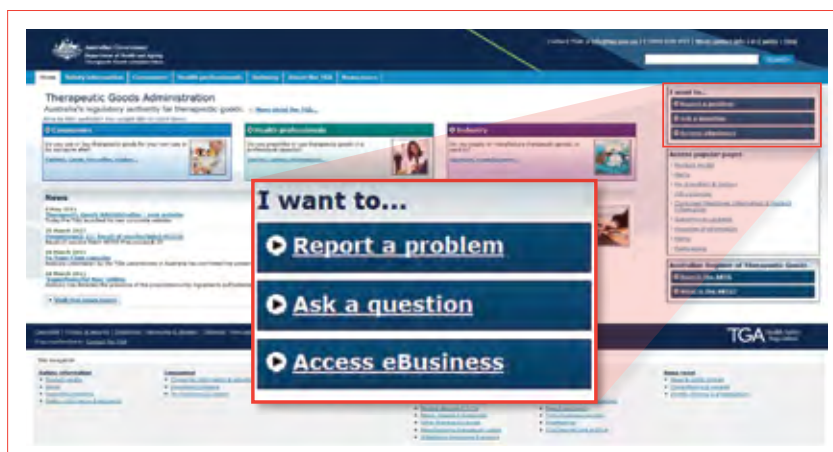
Australian Government
Department of Health and Ageing
Therapeutic Goods Administration

Search

Home | Safety information | Consumers | Health professionals | Industry | About the TGA | Newsroom

Therapeutic Goods Administration
Australia's regulatory authority for therapeutic goods. » More about the TGA

Consumers

Health professionals

Industry

News

I want to...
Report a problem
Ask a question
Access eBusiness

Access popular pages

Australian Register of Therapeutic Goods
Search the ARTG
What is the ARTG?

TGA

I want to...
Report a problem
Ask a question
Access eBusiness